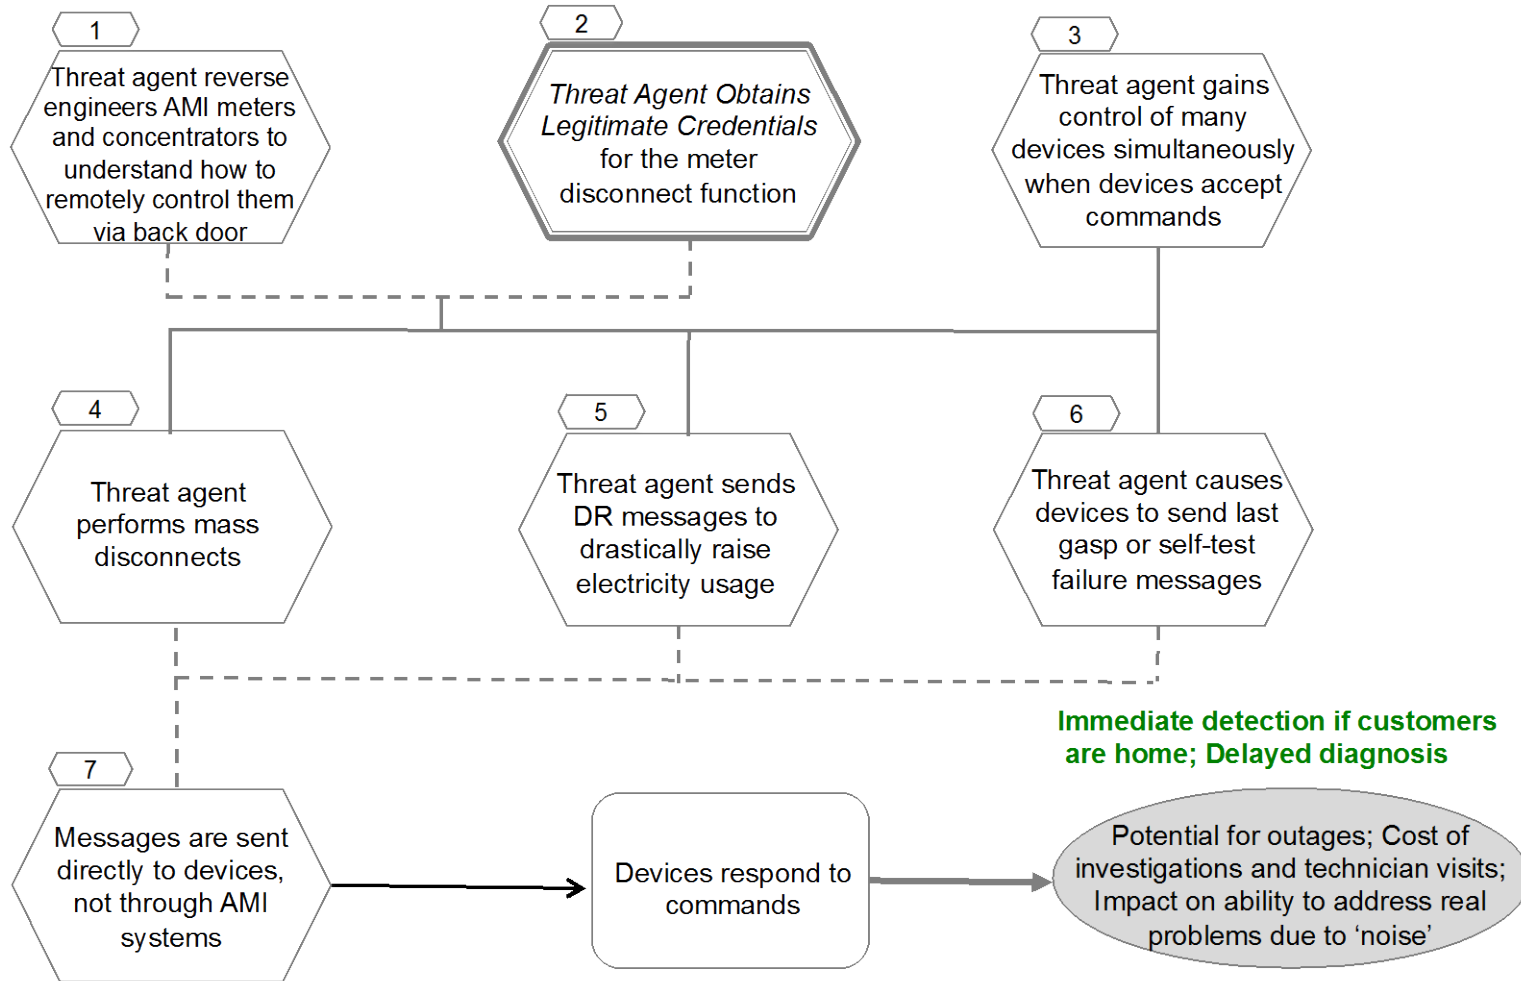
1

Threat agent reverse engineers AMI meters and concentrators to understand how to remotely control them via back door

2

*Threat Agent Obtains Legitimate Credentials* for the meter disconnect function

3

Threat agent gains control of many devices simultaneously when devices accept commands

4

Threat agent performs mass disconnects

5

Threat agent sends DR messages to drastically raise electricity usage

6

Threat agent causes devices to send last gasp or self-test failure messages

Immediate detection if customers are home; Delayed diagnosis

7

Messages are sent directly to devices, not through AMI systems

Devices respond to commands

Potential for outages; Cost of investigations and technician visits; Impact on ability to address real problems due to 'noise'